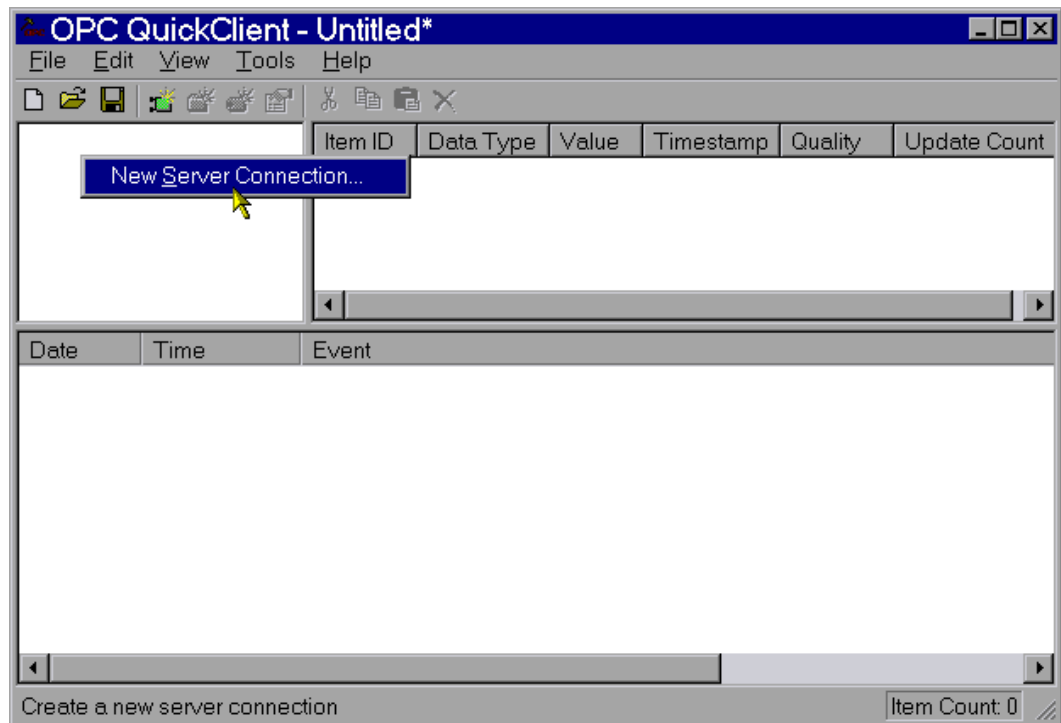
OPC QuickClient - Untitled*

File Edit View Tools Help

New Server Connection...

| Item ID | Data Type | Value | Timestamp | Quality | Update Count |
|---|---|---|---|---|---|

| Date | Time | Event |
|---|---|---|

Create a new server connection

Item Count: 0